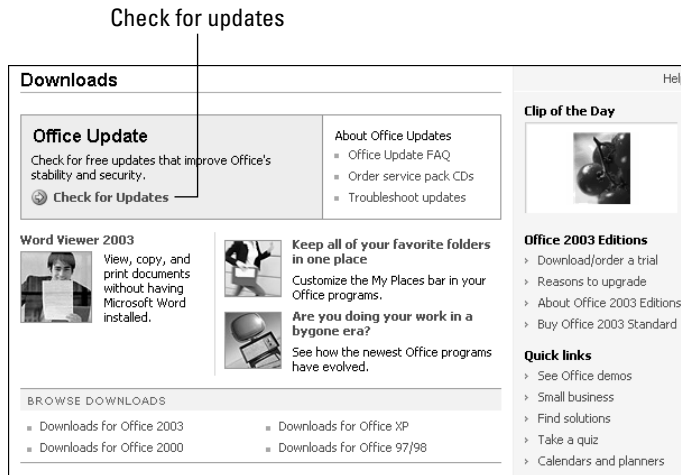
Check for updates

Downloads

Hel

Office Update

Check for free updates that improve Office's stability and security.

Check for Updates

About Office Updates

Office Update FAQ

Order service pack CDs

Troubleshoot updates

Clip of the Day

Word Viewer 2003

View, copy, and print documents without having Microsoft Word installed.

Keep all of your favorite folders in one place

Customize the My Places bar in your Office programs.

Are you doing your work in a bygone era?

See how the newest Office programs have evolved.

Office 2003 Editions

Download/order a trial

Reasons to upgrade

About Office 2003 Editions

Buy Office 2003 Standard

Quick links

See Office demos

Small business

Find solutions

Take a quiz

Calendars and planners

BROWSE DOWNLOADS

Downloads for Office 2003

Downloads for Office XP

Downloads for Office 2000

Downloads for Office 97/98